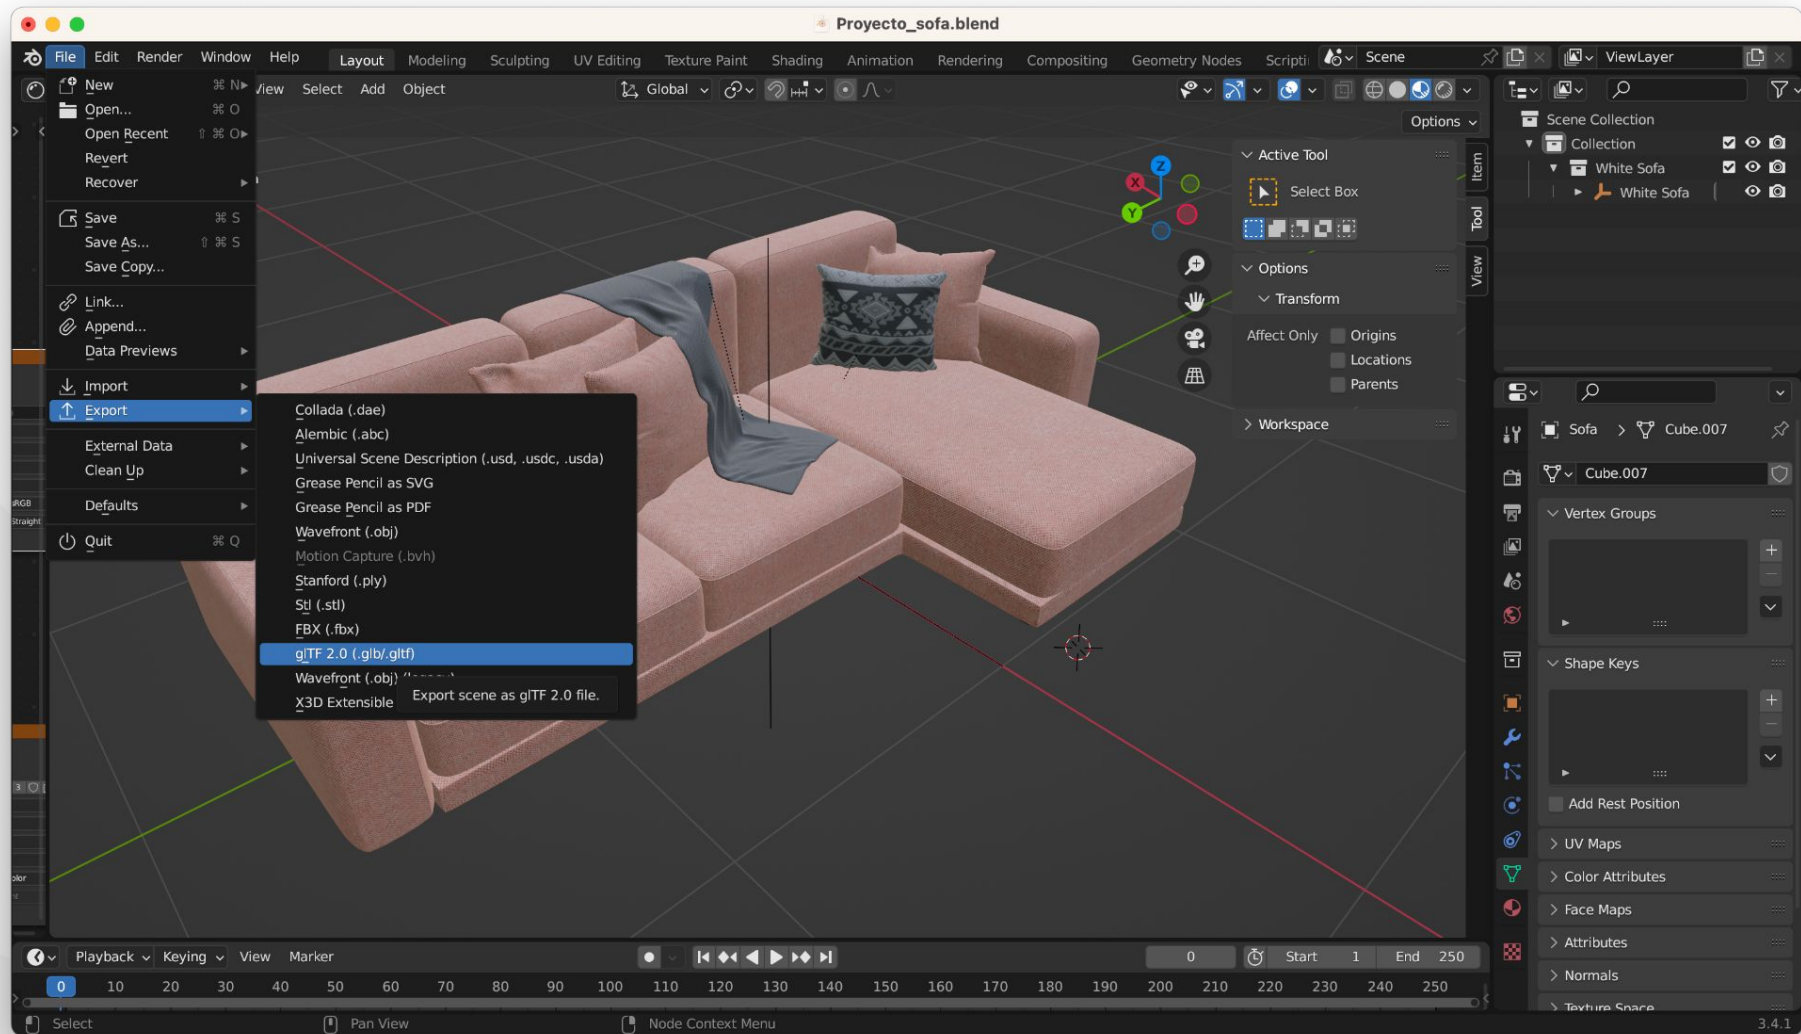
Proyecto_sofa.blend

File Edit Render Window Help Layout Modeling Sculpting UV Editing Texture Paint Shading Animation Rendering Compositing Geometry Nodes Scripti Scene ViewLayer

New ⌘ N
Open... ⌘ O
Open Recent ⇧ ⌘ O
Revert
Recover
Save ⌘ S
Save As... ⇧ ⌘ S
Save Copy...
Link...
Append...
Data Previews
Import
Export
External Data
Clean Up
Defaults
Quit ⌘ Q

View Select Add Object Global Options

Collada (.dae)
Alembic (.abc)
Universal Scene Description (.usd, .usdc, .usda)
Grease Pencil as SVG
Grease Pencil as PDF
Wavefront (.obj)
Motion Capture (.bvh)
Stanford (.ply)
Stl (.stl)
FBX (.fbx)
glTF 2.0 (.glb/.gltf)
Wavefront (.obj) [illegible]
X3D Extensible
Export scene as glTF 2.0 file.

Active Tool
Select Box
Options
Transform
Affect Only
Origins
Locations
Parents
Workspace
Item
Tool
View

Scene Collection
Collection
White Sofa
White Sofa

Sofa > Cube.007
Cube.007
Vertex Groups
Shape Keys
Add Rest Position
UV Maps
Color Attributes
Face Maps
Attributes
Normals
Texture Space

Playback Keying View Marker
0 Start 1 End 250
0 10 20 30 40 50 60 70 80 90 100 110 120 130 140 150 160 170 180 190 200 210 220 230 240 250
Select Pan View Node Context Menu 3.4.1